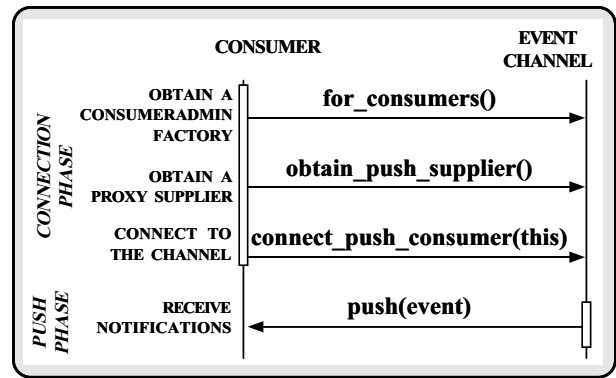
CONSUMER

EVENT CHANNEL

CONNECTION PHASE

OBTAIN A CONSUMERADMIN FACTORY

for_consumers()

OBTAIN A PROXY SUPPLIER

obtain_push_supplier()

CONNECT TO THE CHANNEL

connect_push_consumer(this)

PUSH PHASE

RECEIVE NOTIFICATIONS

push(event)